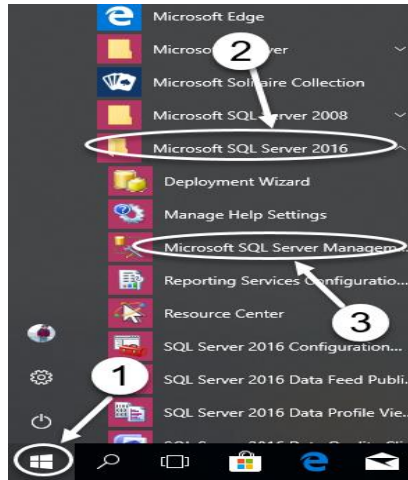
Microsoft Edge
Microso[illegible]ver
2
Microsoft Solitaire Collection
Microsoft SQL Server 2008
Microsoft SQL Server 2016
Deployment Wizard
Manage Help Settings
Microsoft SQL Server Managem...
Reporting Services C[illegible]nfiguratio...
Resource Center
3
SQL Server 2016 Configuration...
1
SQL Server 2016 Data Feed Publi...
SQL Server 2016 Data Profile Vie...
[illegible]